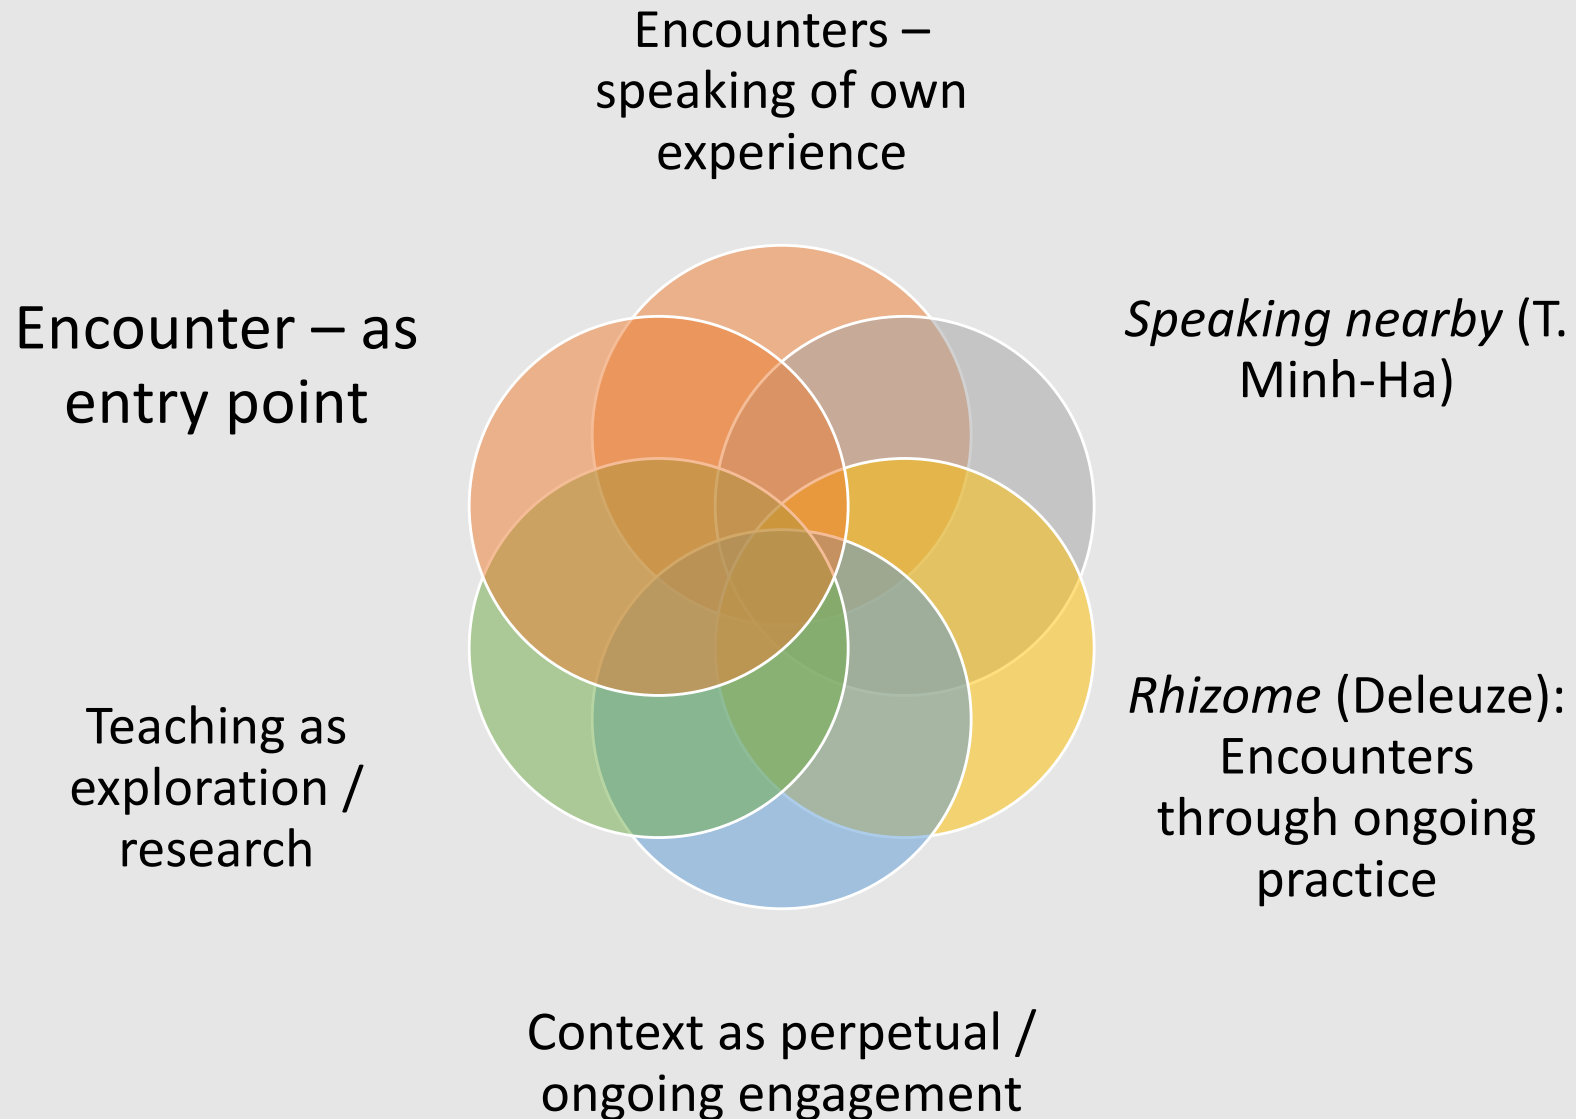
Encounters – speaking of own experience

Encounter – as entry point

*Speaking nearby* (T. Minh-Ha)

*Rhizome* (Deleuze): Encounters through ongoing practice

Teaching as exploration / research

Context as perpetual / ongoing engagement